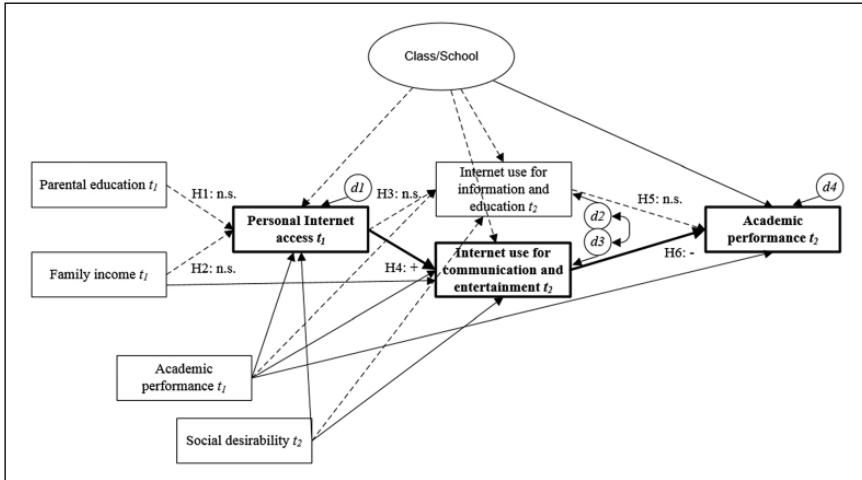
Class/School

Parental education $t_1$

H1: n.s.

$d1$

Personal Internet access $t_1$

H3: n.s.

Internet use for information and education $t_2$

H5: n.s.

$d4$

Academic performance $t_2$

$d2$

$d3$

Family income $t_1$

H2: n.s.

H4: +

Internet use for communication and entertainment $t_2$

H6: -

Academic performance $t_1$

Social desirability $t_2$